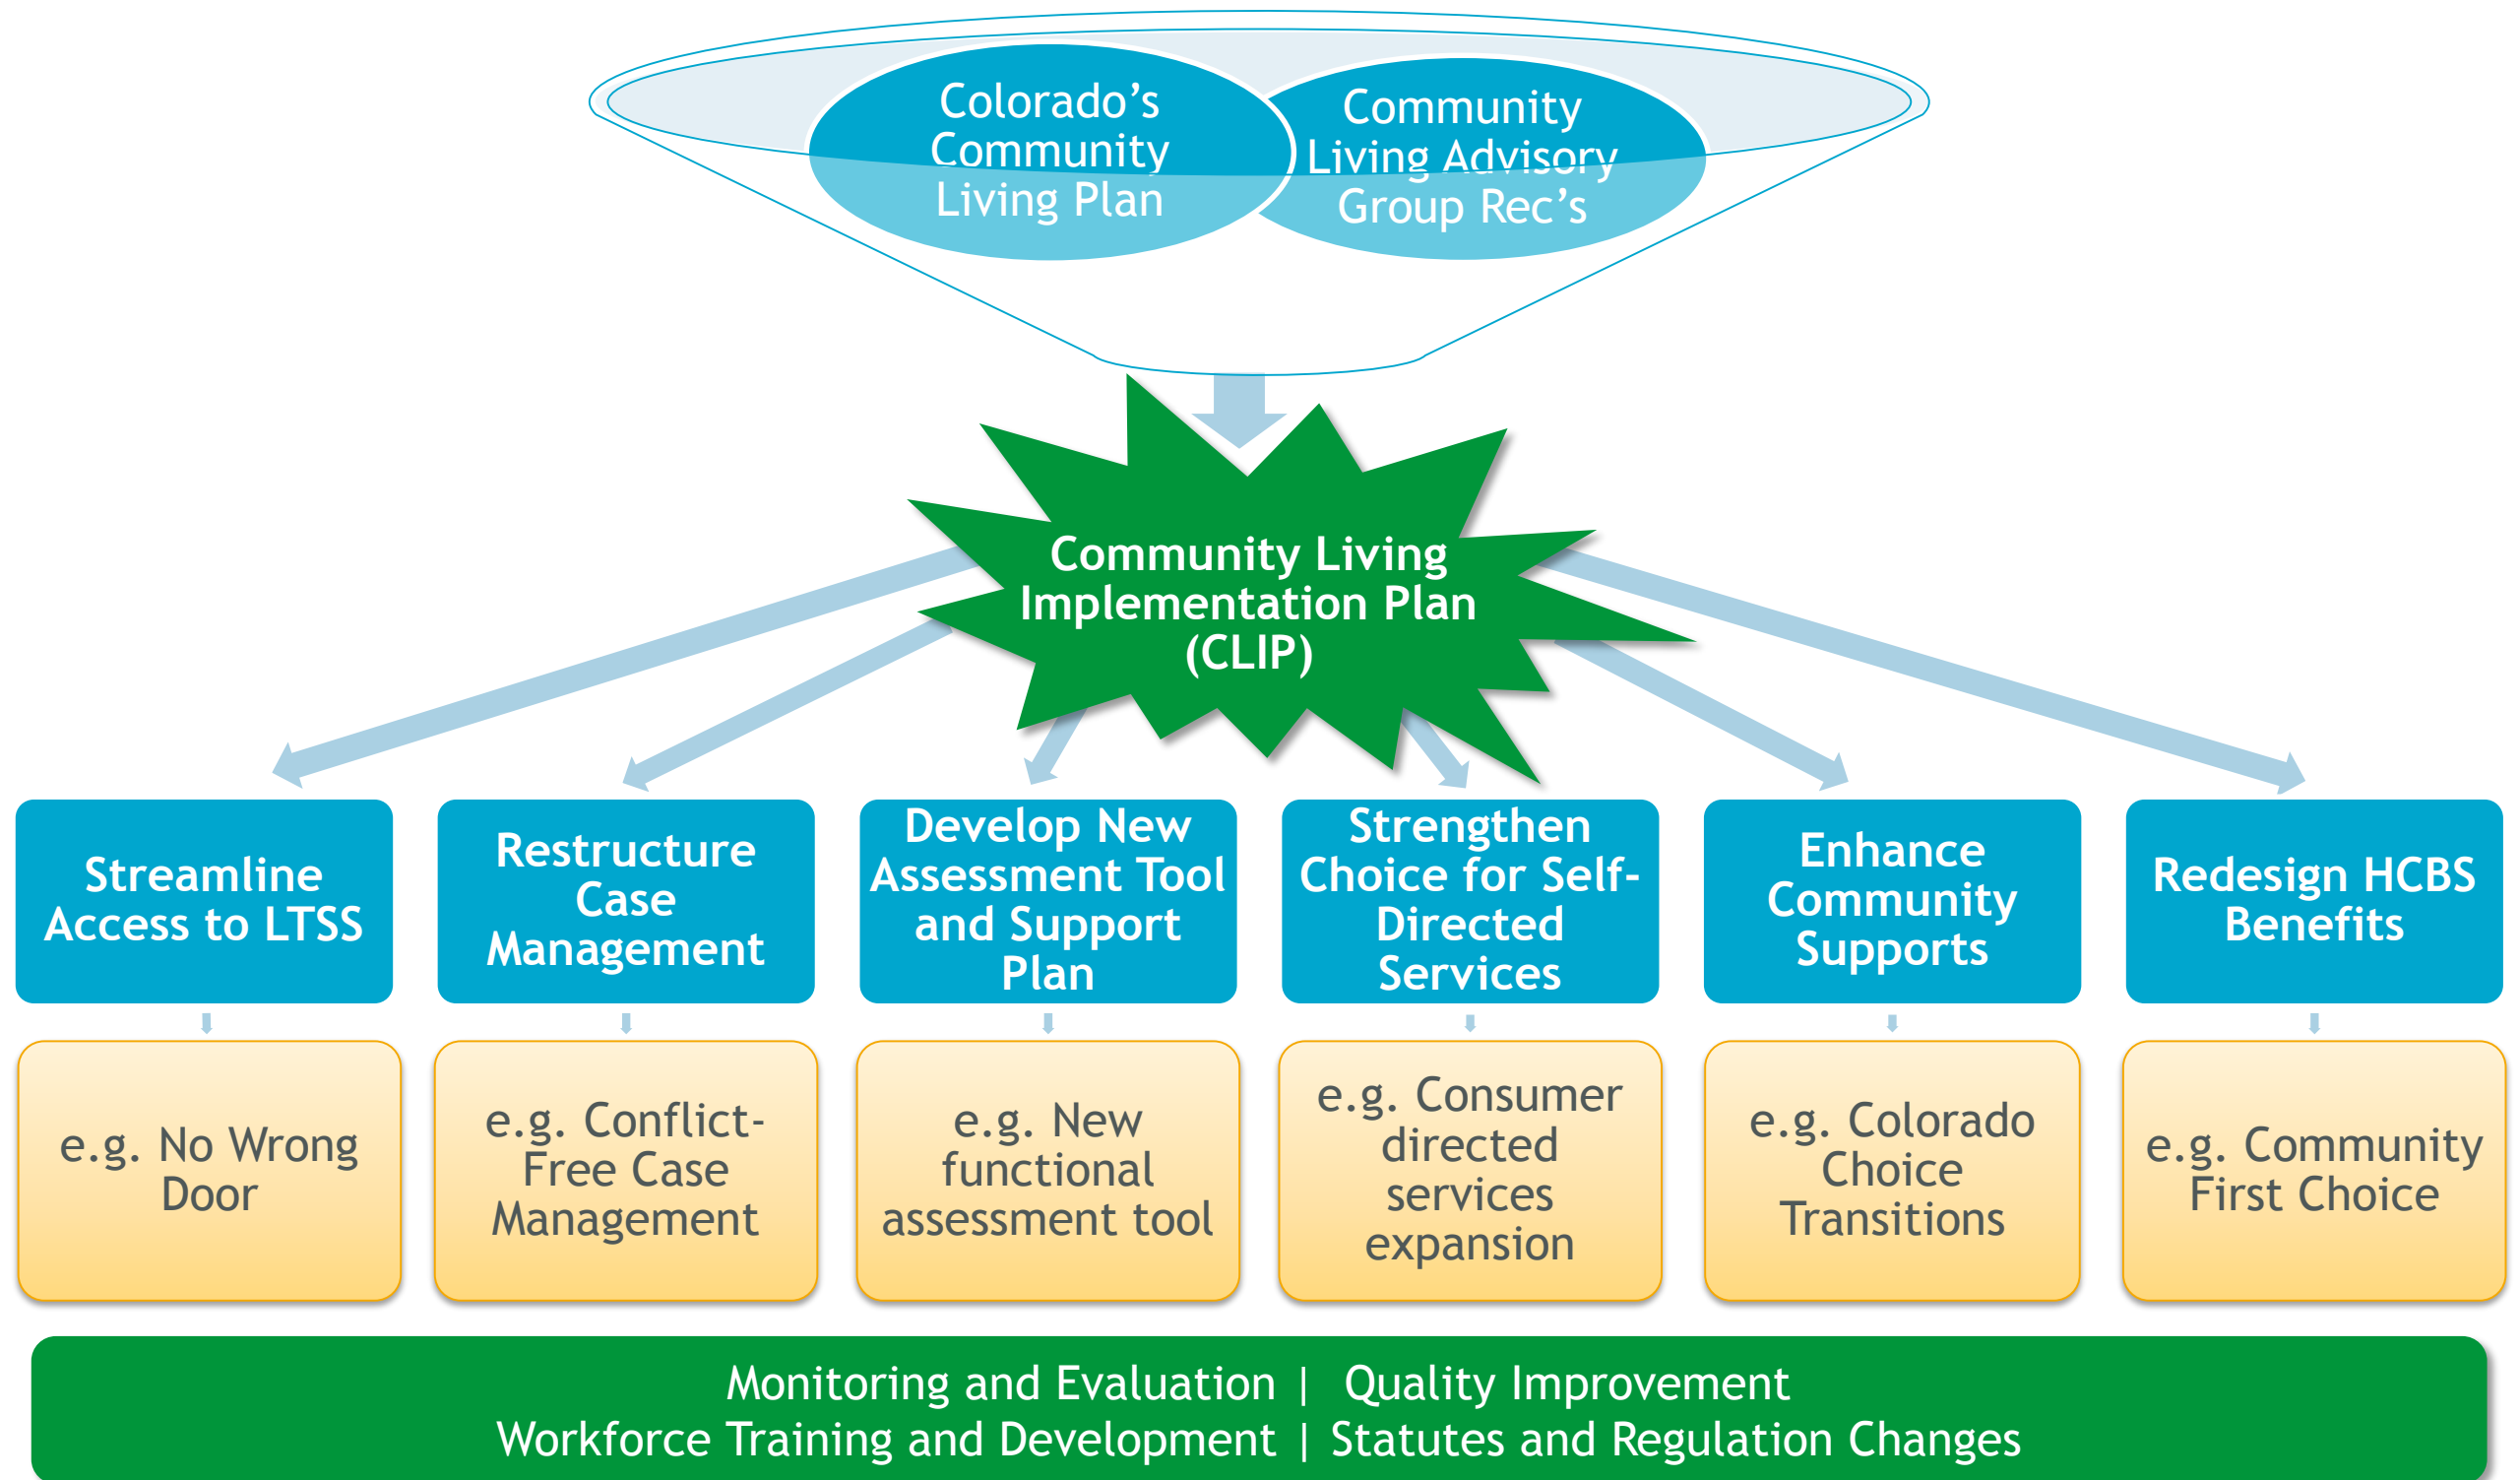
Colorado's Community Living Plan

Community Living Advisory Group Rec's

Community Living Implementation Plan (CLIP)

Streamline Access to LTSS

Restructure Case Management

Develop New Assessment Tool and Support Plan

Strengthen Choice for Self-Directed Services

Enhance Community Supports

Redesign HCBS Benefits

e.g. No Wrong Door

e.g. Conflict-Free Case Management

e.g. New functional assessment tool

e.g. Consumer directed services expansion

e.g. Colorado Choice Transitions

e.g. Community First Choice

Monitoring and Evaluation | Quality Improvement
Workforce Training and Development | Statutes and Regulation Changes